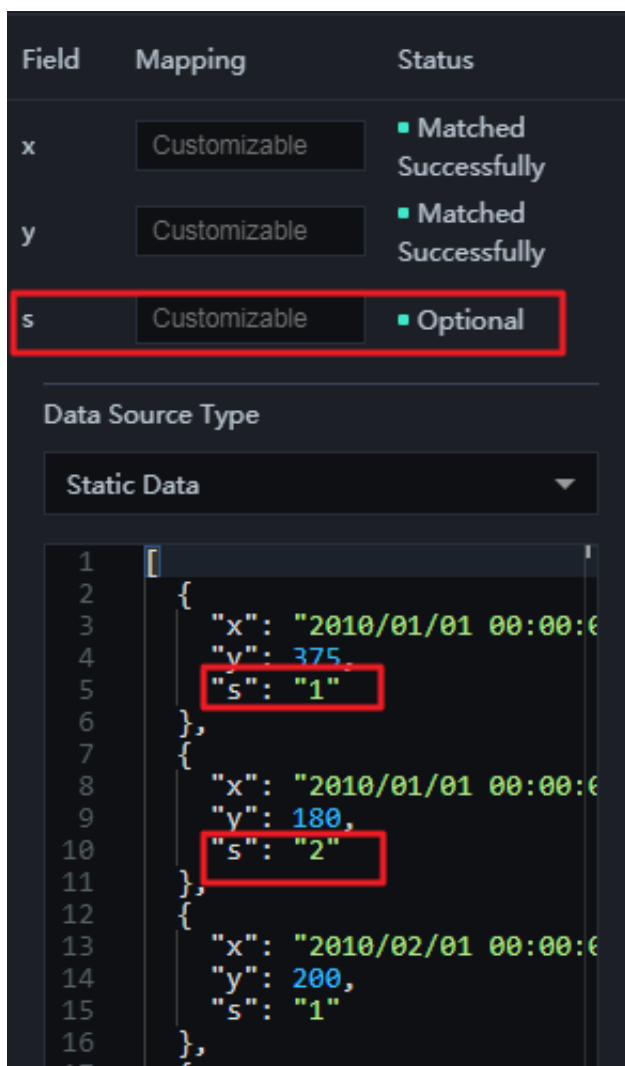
| Field | Mapping | Status |
|---|---|---|
| x | Customizable | Matched Successfully |
| y | Customizable | Matched Successfully |
| s | Customizable | Optional |

Data Source Type

Static Data

1 [
2 {
3 "x": "2010/01/01 00:00:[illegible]
4 "y": 375,
5 "s": "1"
6 },
7 {
8 "x": "2010/01/01 00:00:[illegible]
9 "y": 180,
10 "s": "2"
11 },
12 {
13 "x": "2010/02/01 00:00:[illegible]
14 "y": 200,
15 "s": "1"
16 },